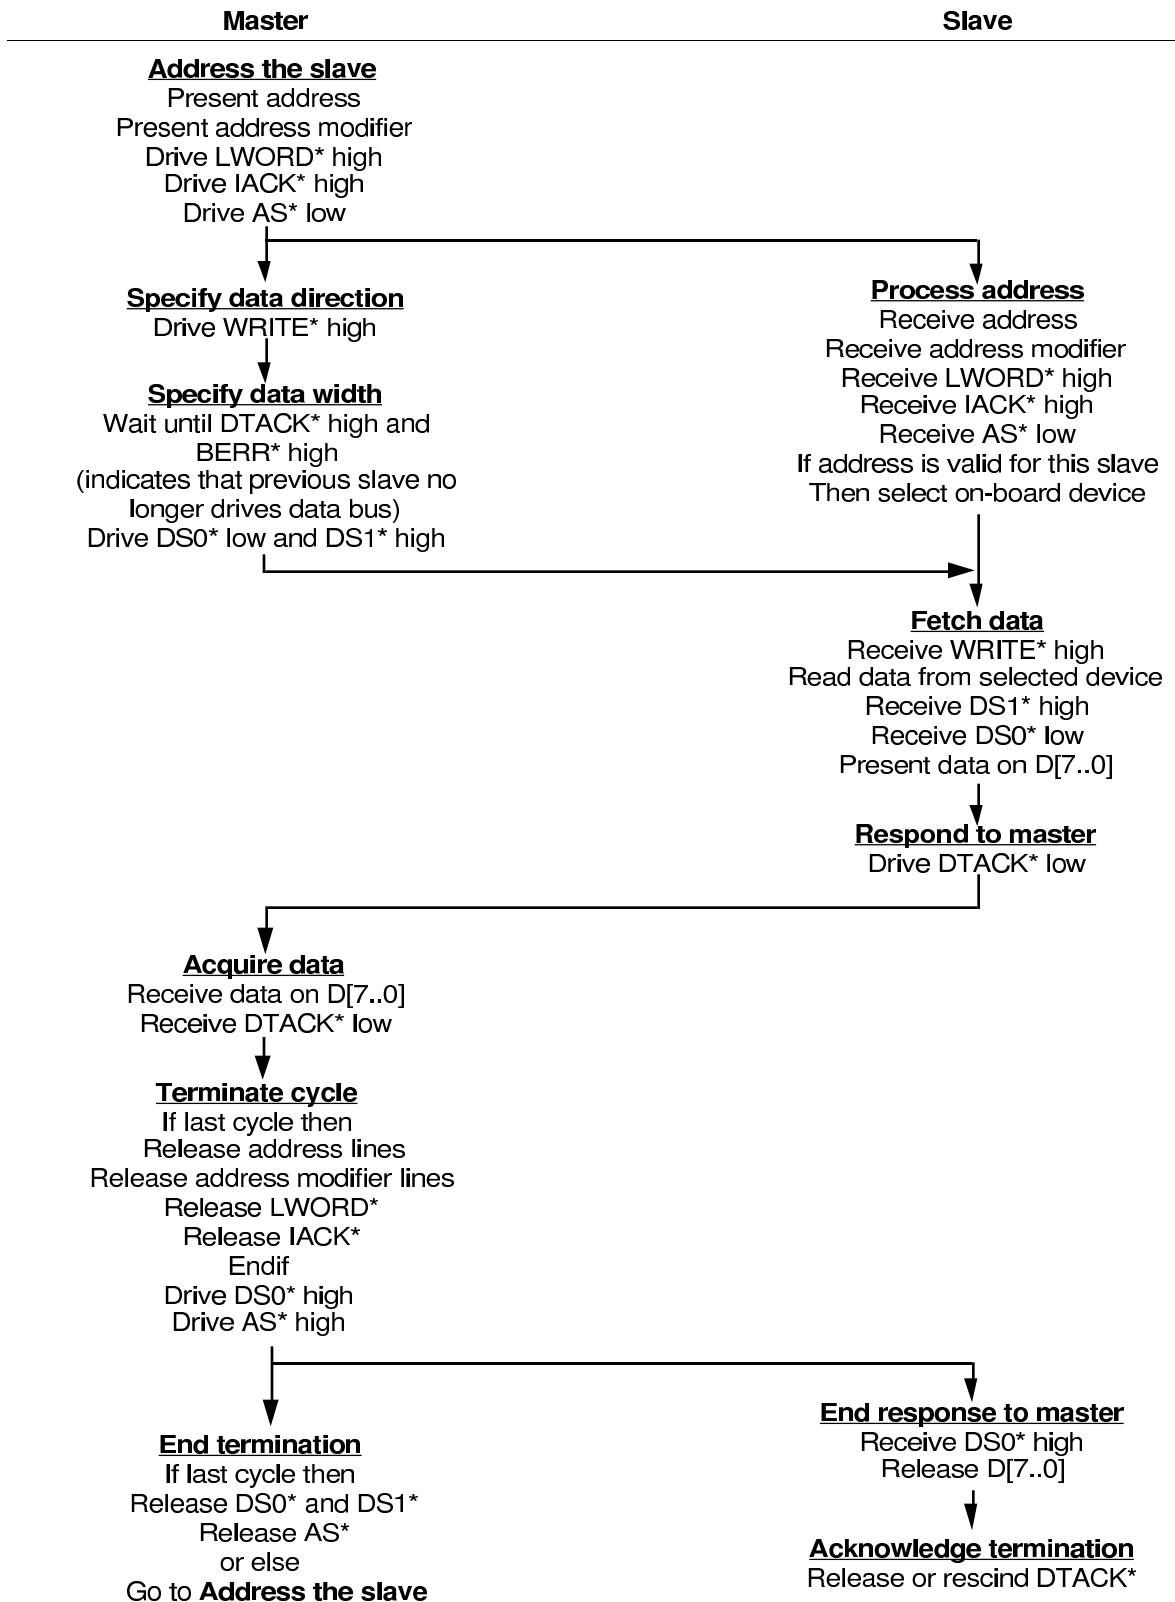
Master

Slave

Address the slave
Present address
Present address modifier
Drive LWORD* high
Drive IACK* high
Drive AS* low

Specify data direction
Drive WRITE* high

Specify data width
Wait until DTACK* high and BERR* high
(indicates that previous slave no longer drives data bus)
Drive DS0* low and DS1* high

Process address
Receive address
Receive address modifier
Receive LWORD* high
Receive IACK* high
Receive AS* low
If address is valid for this slave
Then select on-board device

Fetch data
Receive WRITE* high
Read data from selected device
Receive DS1* high
Receive DS0* low
Present data on D[7..0]

Respond to master
Drive DTACK* low

Acquire data
Receive data on D[7..0]
Receive DTACK* low

Terminate cycle
If last cycle then
Release address lines
Release address modifier lines
Release LWORD*
Release IACK*
Endif
Drive DS0* high
Drive AS* high

End response to master
Receive DS0* high
Release D[7..0]

End termination
If last cycle then
Release DS0* and DS1*
Release AS*
or else
Go to Address the slave

Acknowledge termination
Release or rescind DTACK*